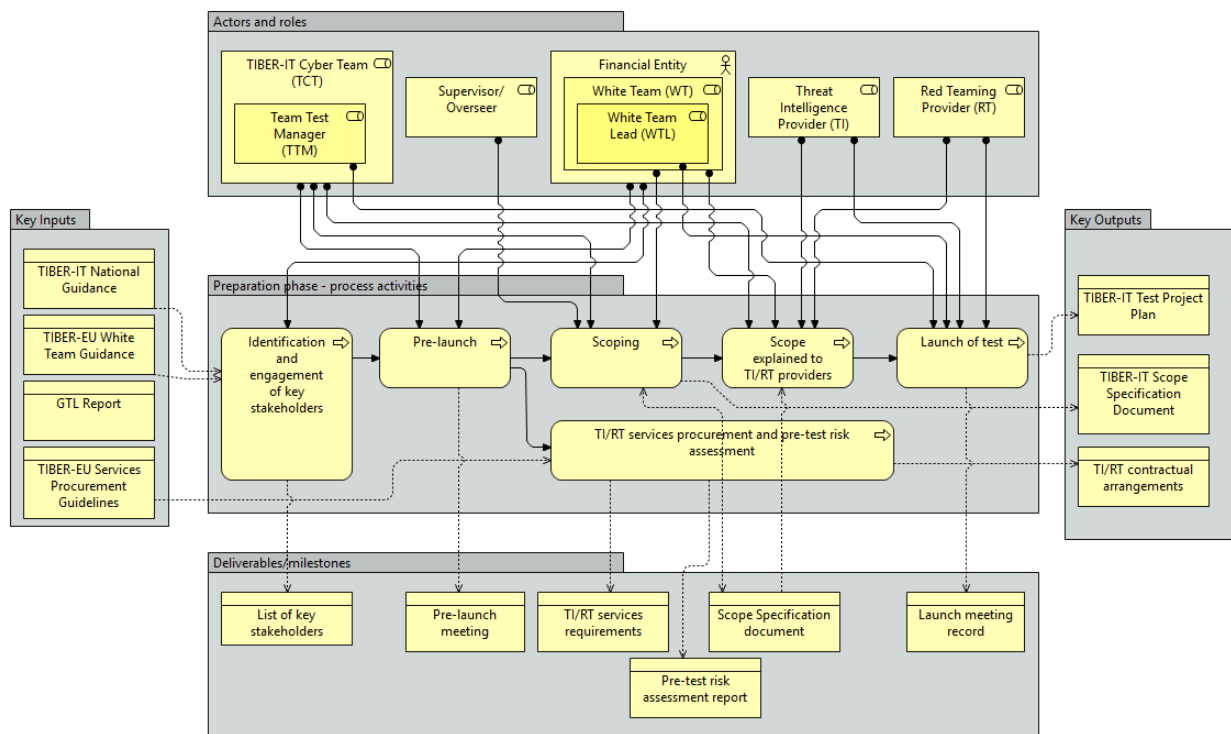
Actors and roles

TIBER-IT Cyber Team (TCT)

Team Test Manager (TTM)

Supervisor/ Overseer

Financial Entity

White Team (WT)

White Team Lead (WTL)

Threat Intelligence Provider (TI)

Red Teaming Provider (RT)

Key Inputs

TIBER-IT National Guidance

TIBER-EU White Team Guidance

GTL Report

TIBER-EU Services Procurement Guidelines

Preparation phase - process activities

Identification and engagement of key stakeholders

Pre-launch

Scoping

Scope explained to TI/RT providers

Launch of test

TI/RT services procurement and pre-test risk assessment

Key Outputs

TIBER-IT Test Project Plan

TIBER-IT Scope Specification Document

TI/RT contractual arrangements

Deliverables/milestones

List of key stakeholders

Pre-launch meeting

TI/RT services requirements

Scope Specification document

Launch meeting record

Pre-test risk assessment report